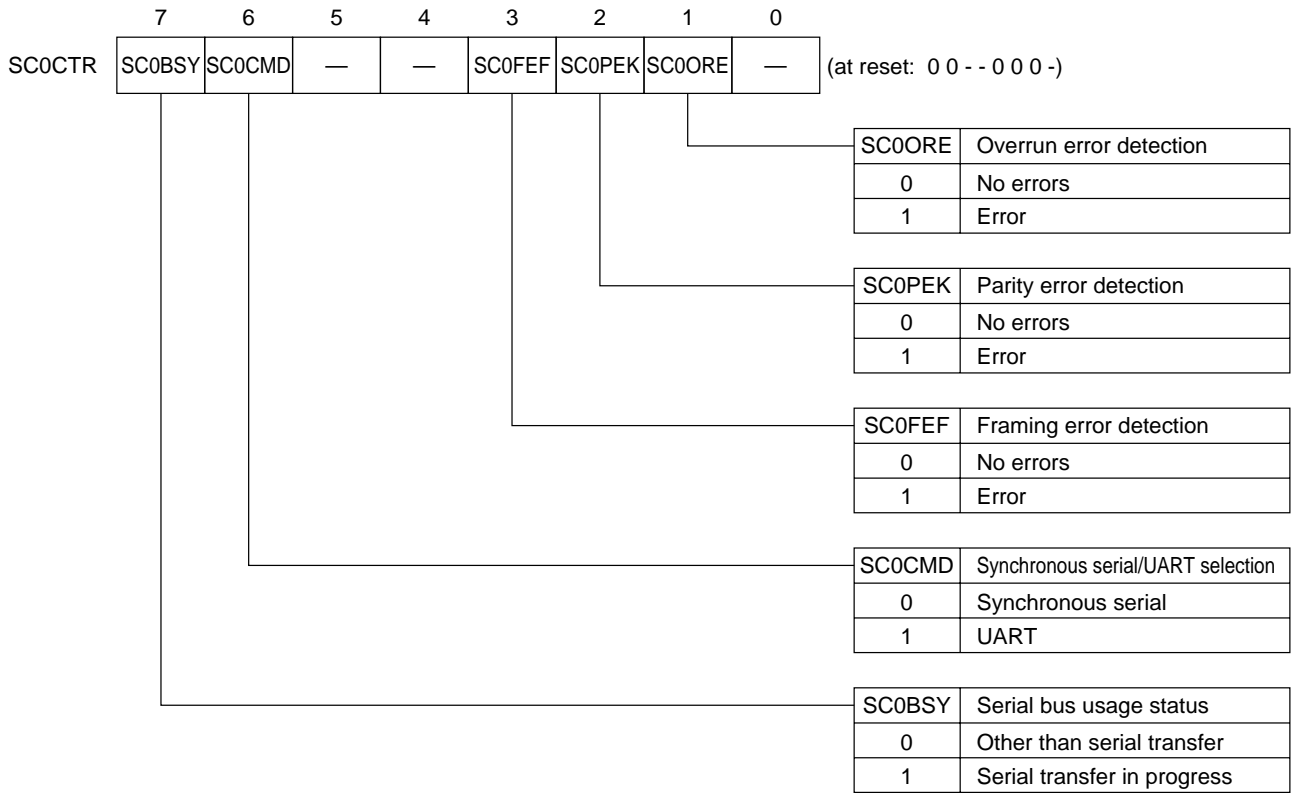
| | 7 | 6 | 5 | 4 | 3 | 2 | 1 | 0 | |
|---|---|---|---|---|---|---|---|---|---|
| SC0CTR | SC0BSY | SC0CMD | — | — | SC0FEF | SC0PEK | SC0ORE | — | (at reset: 0 0 - - 0 0 0 -) |

| SC0ORE | Overrun error detection |
|---|---|
| 0 | No errors |
| 1 | Error |

| SC0PEK | Parity error detection |
|---|---|
| 0 | No errors |
| 1 | Error |

| SC0FEF | Framing error detection |
|---|---|
| 0 | No errors |
| 1 | Error |

| SC0CMD | Synchronous serial/UART selection |
|---|---|
| 0 | Synchronous serial |
| 1 | UART |

| SC0BSY | Serial bus usage status |
|---|---|
| 0 | Other than serial transfer |
| 1 | Serial transfer in progress |